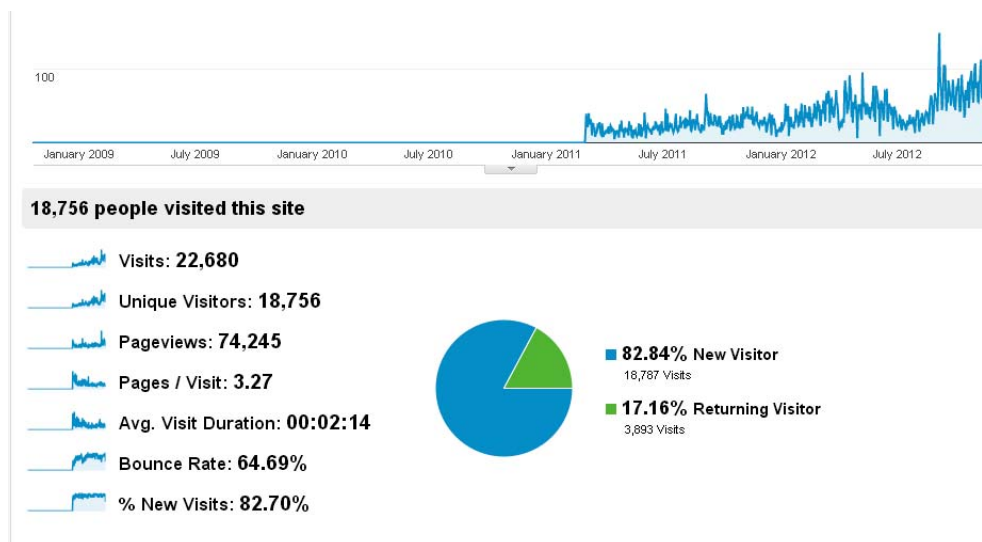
100

January 2009 July 2009 January 2010 July 2010 January 2011 July 2011 January 2012 July 2012

18,756 people visited this site

Visits: 22,680

Unique Visitors: 18,756

Pageviews: 74,245

Pages / Visit: 3.27

Avg. Visit Duration: 00:02:14

Bounce Rate: 64.69%

% New Visits: 82.70%

82.84% New Visitor
18,787 Visits

17.16% Returning Visitor
3,893 Visits